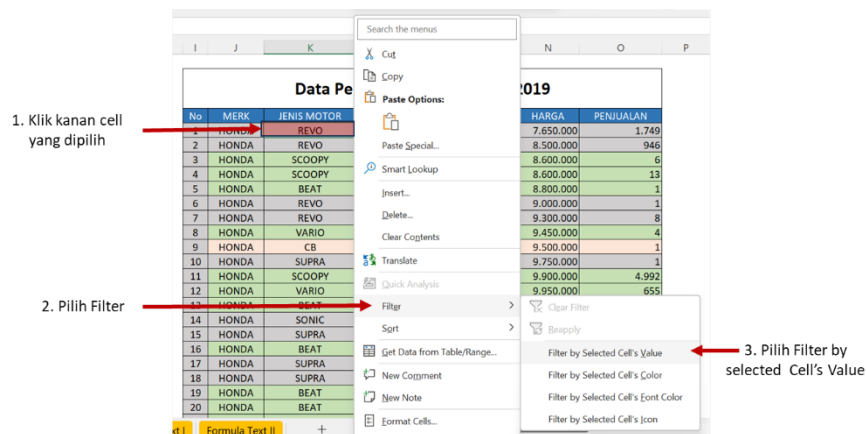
1. Klik kanan cell yang dipilih

2. Pilih Filter

3. Pilih Filter by selected Cell's Value

| I | J | K | | N | O | P |
|---|---|---|---|---|---|---|

Data Pe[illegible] 2019

| No | MERK | JENIS MOTOR | HARGA | PENJUALAN |
|---|---|---|---|---|
| 1 | HONDA | REVO | 7.650.000 | 1.749 |
| 2 | HONDA | REVO | 8.500.000 | 946 |
| 3 | HONDA | SCOOPY | 8.600.000 | 6 |
| 4 | HONDA | SCOOPY | 8.600.000 | 13 |
| 5 | HONDA | BEAT | 8.800.000 | 1 |
| 6 | HONDA | REVO | 9.000.000 | 1 |
| 7 | HONDA | REVO | 9.300.000 | 8 |
| 8 | HONDA | VARIO | 9.450.000 | 4 |
| 9 | HONDA | CB | 9.500.000 | 1 |
| 10 | HONDA | SUPRA | 9.750.000 | 1 |
| 11 | HONDA | SCOOPY | 9.900.000 | 4.992 |
| 12 | HONDA | VARIO | 9.950.000 | 655 |
| 13 | HONDA | BEAT | | |
| 14 | HONDA | SONIC | | |
| 15 | HONDA | SUPRA | | |
| 16 | HONDA | BEAT | | |
| 17 | HONDA | SUPRA | | |
| 18 | HONDA | SUPRA | | |
| 19 | HONDA | BEAT | | |
| 20 | HONDA | BEAT | | |

xt I | Formula Text II | +

Search the menus
Cut
Copy
Paste Options:
Paste Special...
Smart Lookup
Insert...
Delete...
Clear Contents
Translate
Quick Analysis
Filter >
Sort >
Get Data from Table/Range...
New Comment
New Note
Format Cells...

Clear Filter
Reapply
Filter by Selected Cell's Value
Filter by Selected Cell's Color
Filter by Selected Cell's Font Color
Filter by Selected Cell's Icon